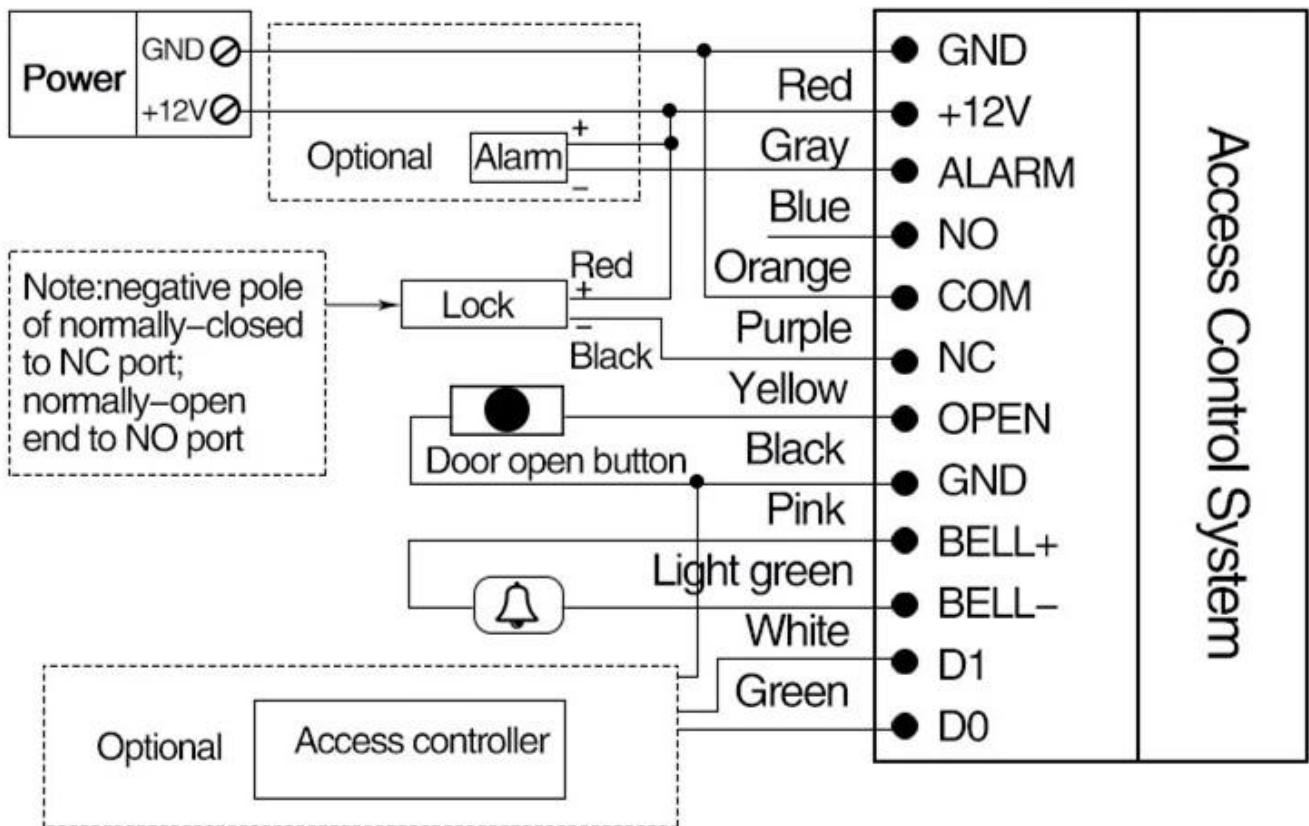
Power
GND
+12V
Optional
Alarm
+
–
Red
Gray
Blue
Orange
Purple
Yellow
Black
Pink
Light green
White
Green
GND
+12V
ALARM
NO
COM
NC
OPEN
GND
BELL+
BELL–
D1
D0
Access Control System
Note:negative pole of normally–closed to NC port; normally–open end to NO port
Red
+
Lock
–
Black
Door open button
Optional
Access controller